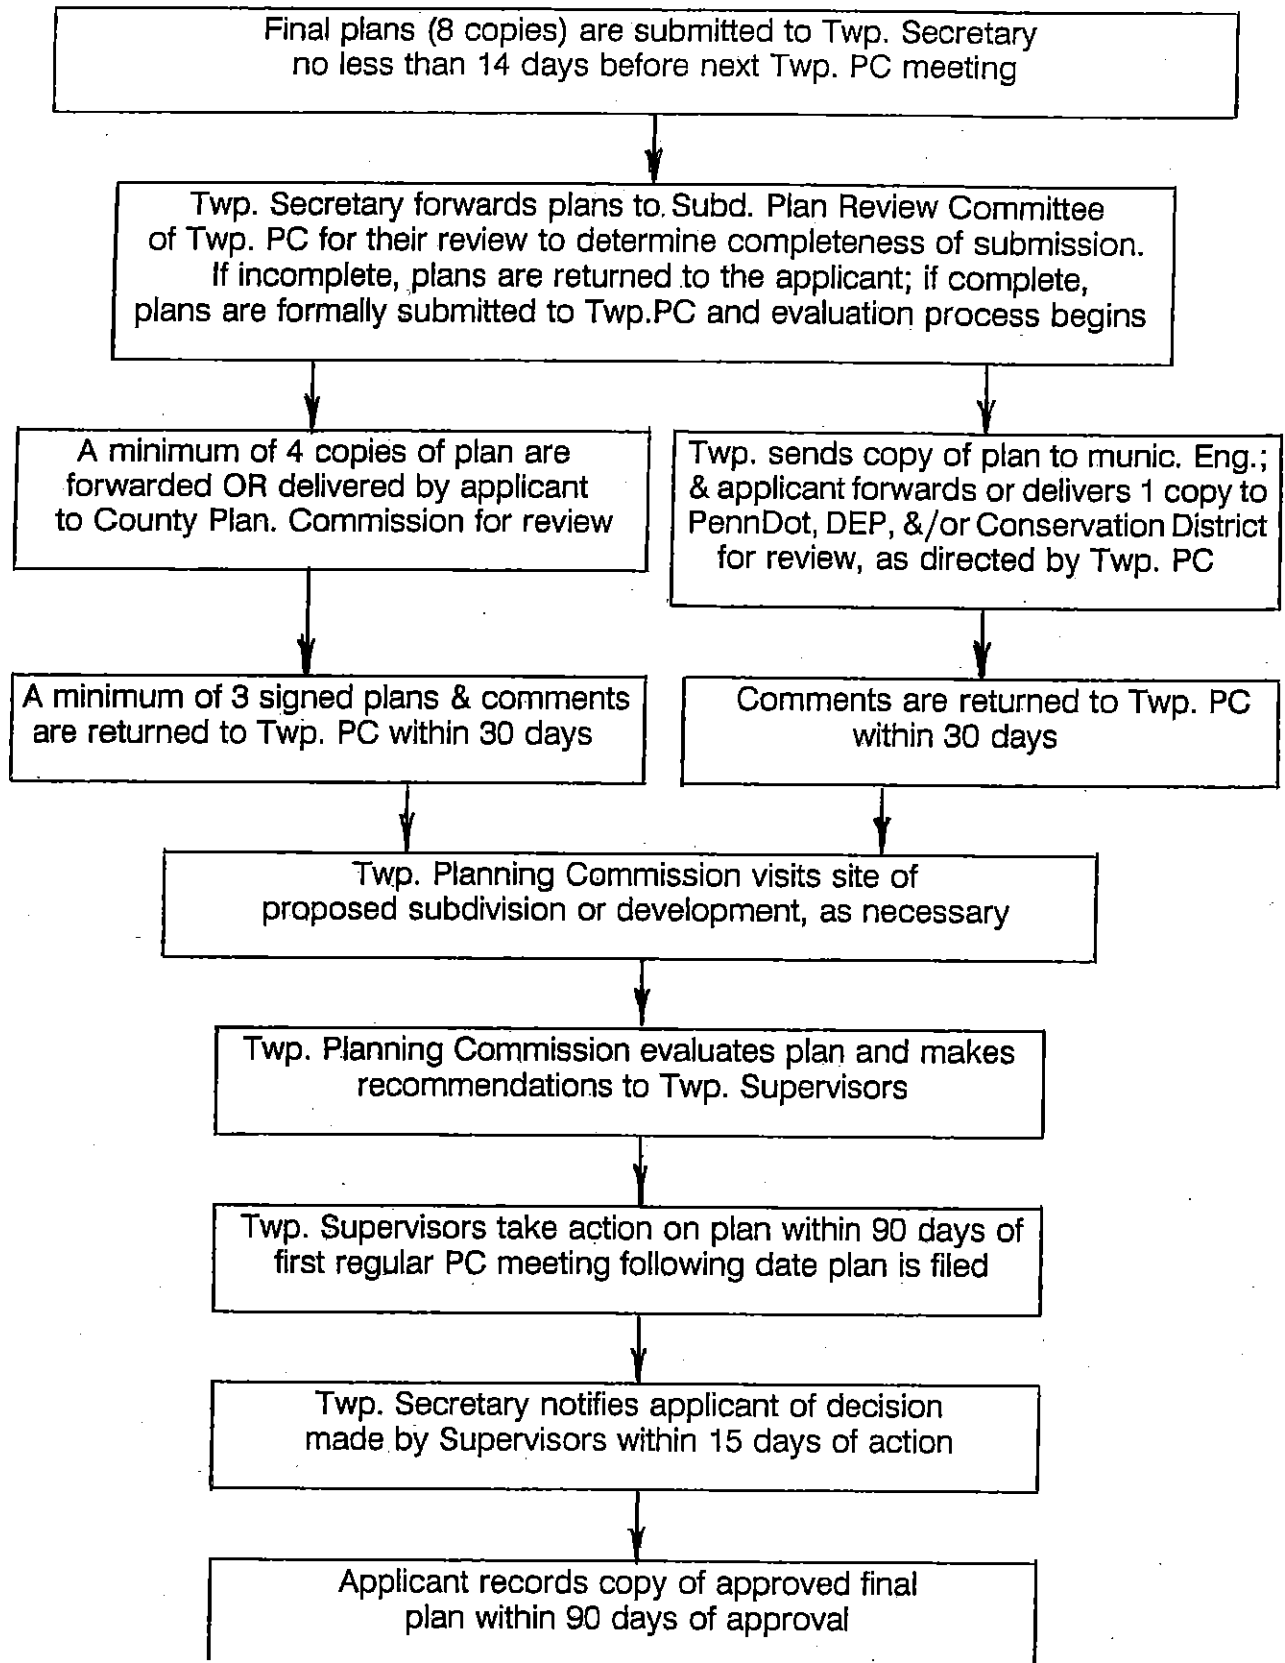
Final plans (8 copies) are submitted to Twp. Secretary no less than 14 days before next Twp. PC meeting

Twp. Secretary forwards plans to Subd. Plan Review Committee of Twp. PC for their review to determine completeness of submission. If incomplete, plans are returned to the applicant; if complete, plans are formally submitted to Twp.PC and evaluation process begins

A minimum of 4 copies of plan are forwarded OR delivered by applicant to County Plan. Commission for review

A minimum of 3 signed plans & comments are returned to Twp. PC within 30 days

Twp. sends copy of plan to munic. Eng.; & applicant forwards or delivers 1 copy to PennDot, DEP, &/or Conservation District for review, as directed by Twp. PC

Comments are returned to Twp. PC within 30 days

Twp. Planning Commission visits site of proposed subdivision or development, as necessary

Twp. Planning Commission evaluates plan and makes recommendations to Twp. Supervisors

Twp. Supervisors take action on plan within 90 days of first regular PC meeting following date plan is filed

Twp. Secretary notifies applicant of decision made by Supervisors within 15 days of action

Applicant records copy of approved final plan within 90 days of approval